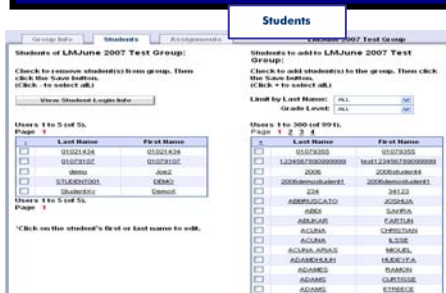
Students

Group Info | Students | Assignments | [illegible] 2007 Test Group

Students of LMJune 2007 Test Group:

Check to remove student(s) from group. Then click the Save button. (Click - to select all.)

View Student Login Info

Users 1 to 5 of 5.
Page 1

| | Last Name | First Name |
|---|---|---|
| ☐ | 01021434 | 01021434 |
| ☐ | 01079107 | 01079107 |
| ☐ | demo | Joe2 |
| ☐ | STUDENT001 | DEMO |
| ☐ | StudentXy | DemoX |

Users 1 to 5 of 5.
Page 1

*Click on the student's first or last name to edit.

Students to add to LMJune 2007 Test Group:

Check to add student(s) to the group. Then click the Save button. (Click - to select all.)

Limit by Last Name: ALL
Grade Level: ALL

Users 1 to 300 (of 99 t).
Page 1 2 3 4

| | Last Name | First Name |
|---|---|---|
| ☐ | 01079355 | 01079355 |
| ☐ | 1234567890999999 | test1234567890999999 |
| ☐ | 2006 | 2006student |
| ☐ | 2006demostudent1 | 2006demostudent1 |
| ☐ | 234 | 34123 |
| ☐ | ABBRUSCATO | JOSHUA |
| ☐ | ABDI | SAHRA |
| ☐ | ABUKAR | FARTUN |
| ☐ | ACUNA | CHRISTIAN |
| ☐ | ACUNA | ILSSE |
| ☐ | ACUNA ARIAS | MIGUEL |
| ☐ | ADAMDHUUH | HUDEYFA |
| ☐ | ADAMES | RAMON |
| ☐ | ADAMS | CURTISSE |
| ☐ | ADAMS | EMEECE |